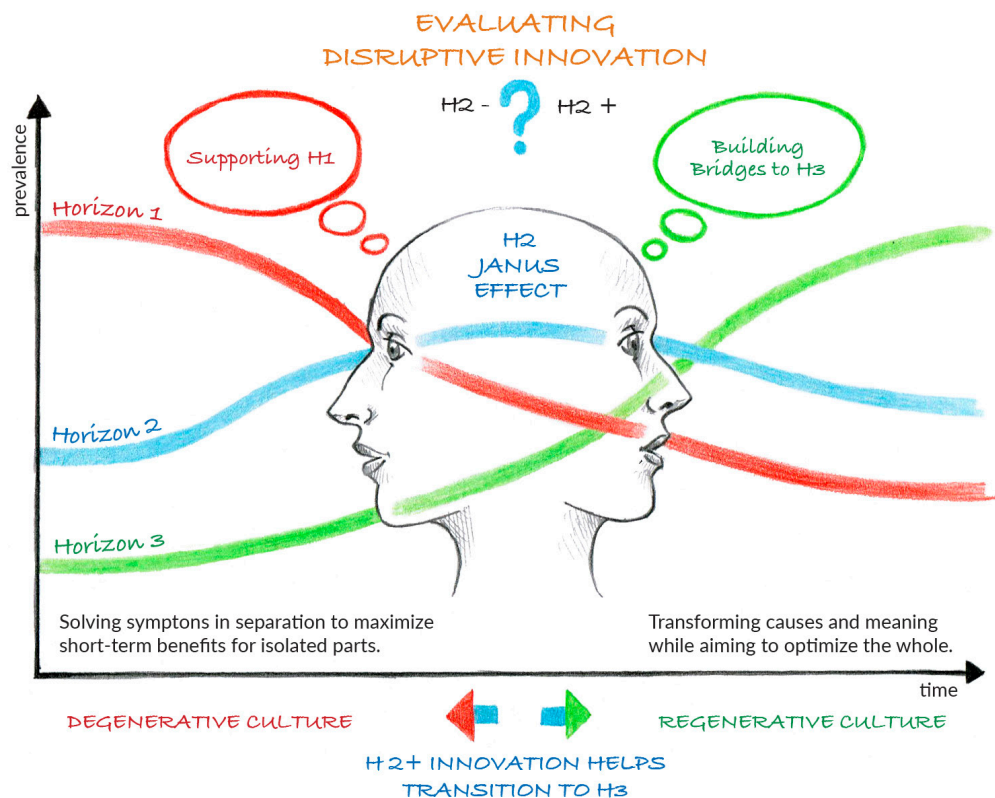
EVALUATING
DISRUPTIVE INNOVATION

H2 - ? H2 +

Supporting H1

Building Bridges to H3

prevalence

Horizon 1

H2 JANUS EFFECT

Horizon 2

Horizon 3

Solving symptons in separation to maximize short-term benefits for isolated parts.

Transforming causes and meaning while aiming to optimize the whole.

time

DEGENERATIVE CULTURE

REGENERATIVE CULTURE

H 2+ INNOVATION HELPS
TRANSITION TO H3